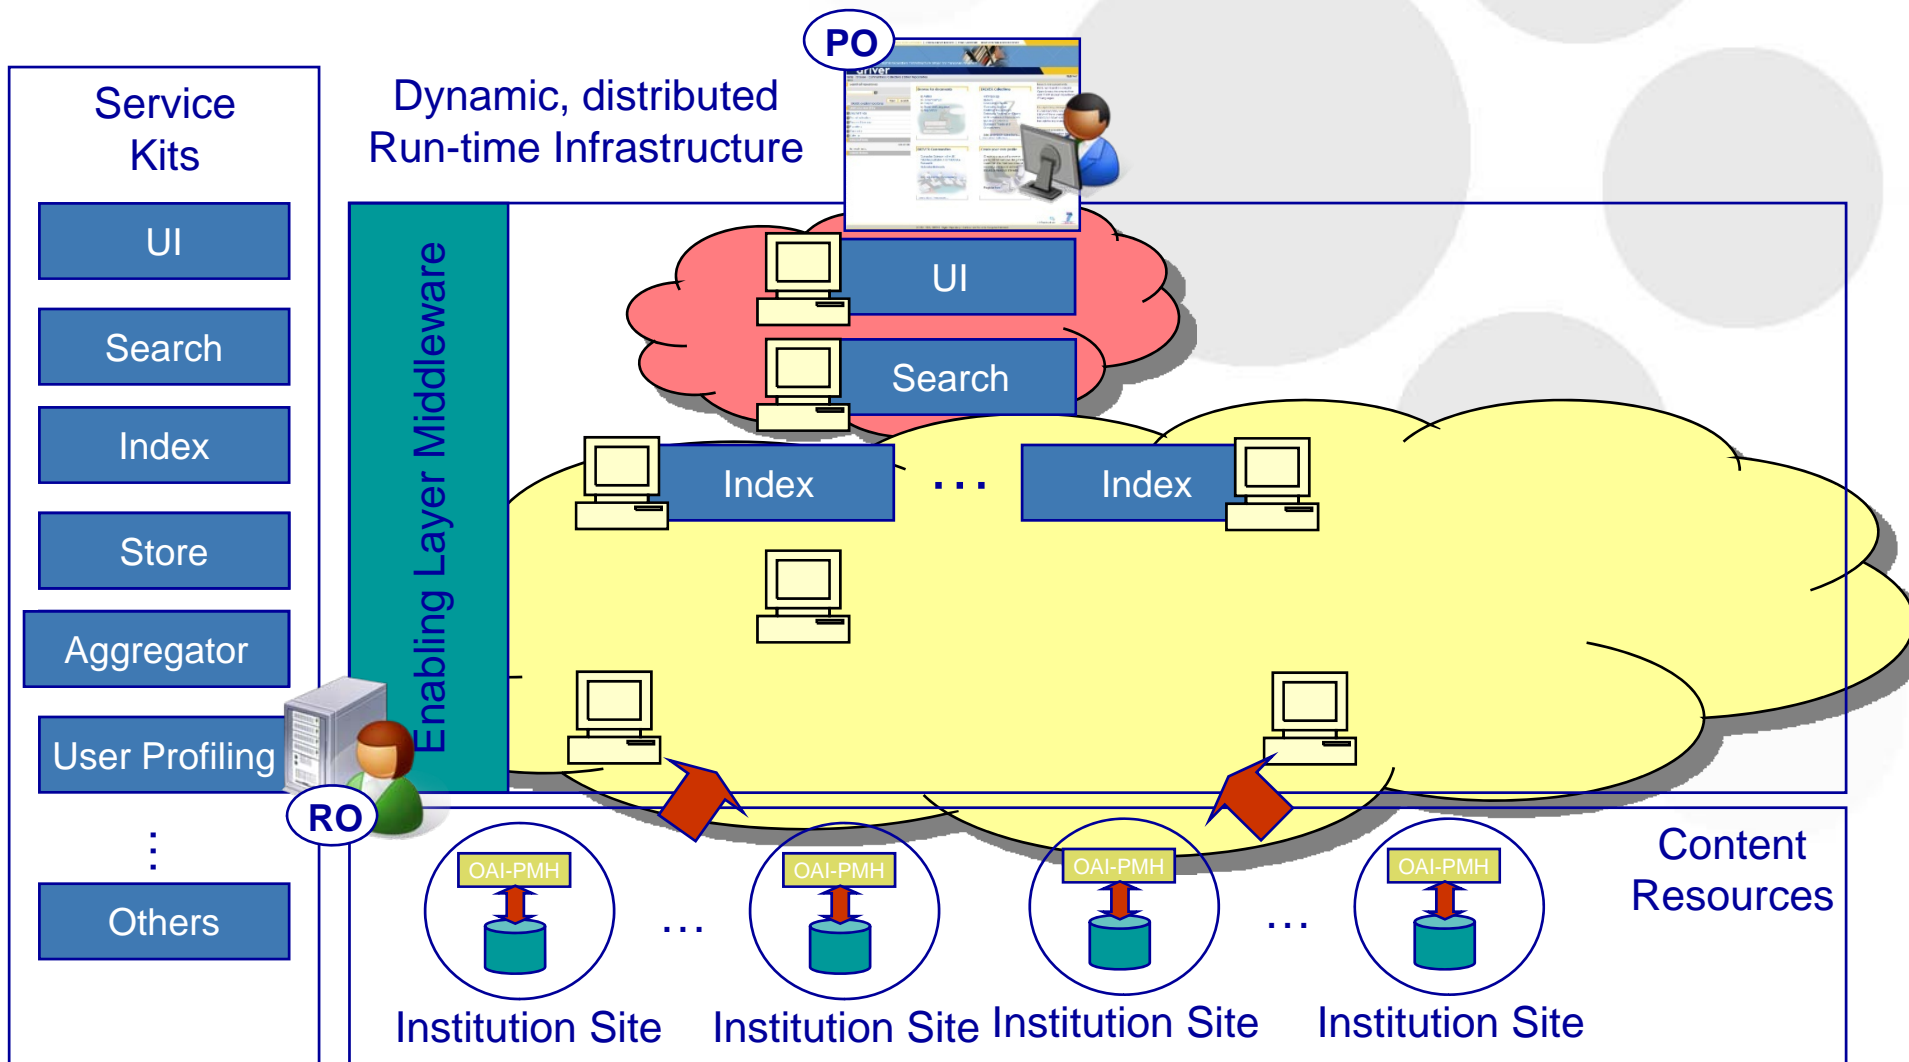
Service Kits

UI

Search

Index

Store

Aggregator

User Profiling

⋮

Others

Dynamic, distributed Run-time Infrastructure

PO

Driver

Enabling Layer Middleware

UI

Search

Index

. . .

Index

RO

OAI-PMH

. . .

OAI-PMH

OAI-PMH

. . .

OAI-PMH

Content Resources

Institution Site

Institution Site

Institution Site

Institution Site